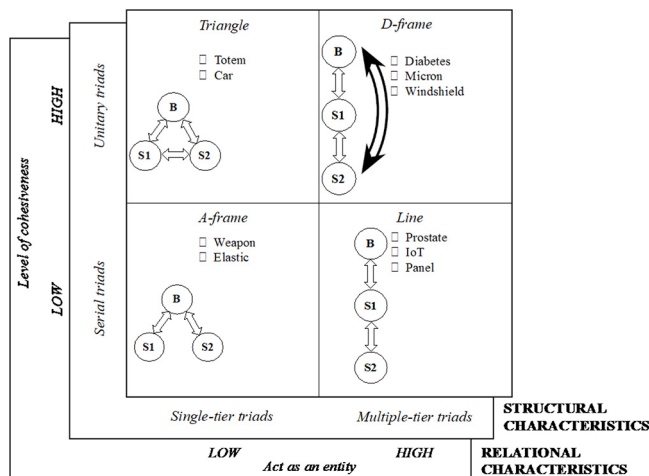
Triangle

Totem
Car

B
S1
S2

D-frame

B
S1
S2

Diabetes
Micron
Windshield

Unitary triads

HIGH

Level of cohesiveness

LOW

Serial triads

A-frame

Weapon
Elastic

B
S1
S2

Line

B
S1
S2

Prostate
IoT
Panel

Single-tier triads

Multiple-tier triads

STRUCTURAL CHARACTERISTICS

LOW

HIGH

Act as an entity

RELATIONAL CHARACTERISTICS